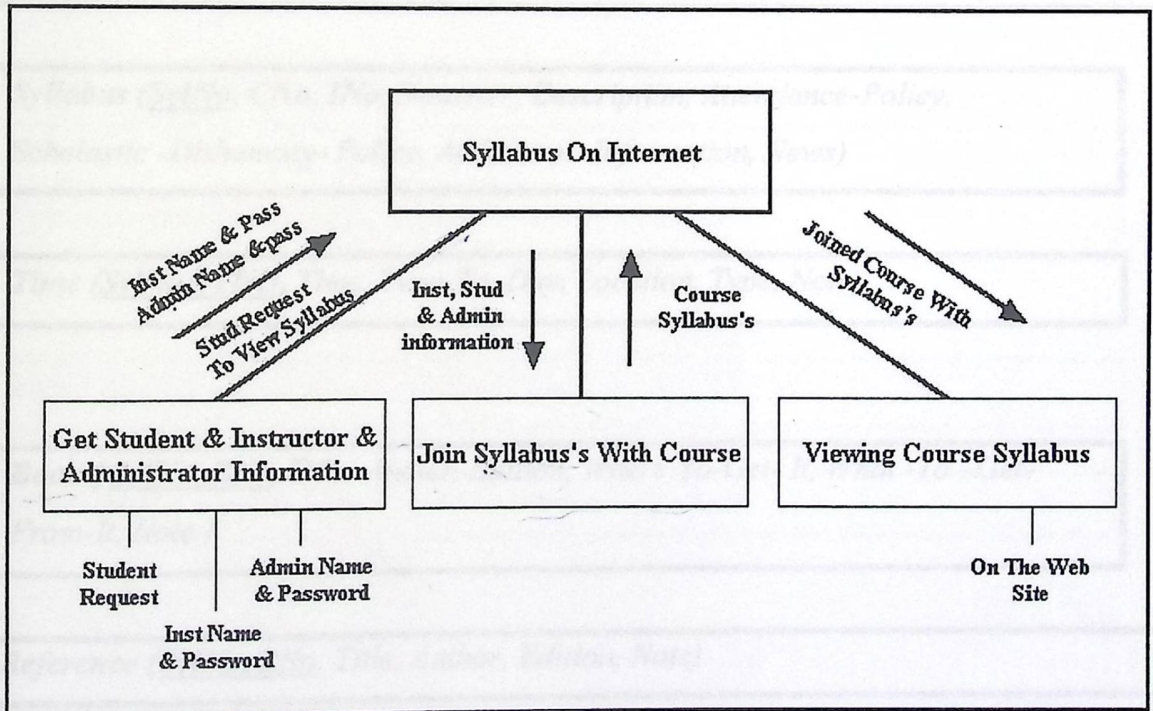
Syllabus On Internet

Inst Name & Pass
Admin Name & pass

Stud Request
To View Syllabus

Inst, Stud & Admin information

Course Syllabus's

Joined Course With Syllabus's

Get Student & Instructor & Administrator Information

Join Syllabus's With Course

Viewing Course Syllabus

Student Request

Admin Name & Password

Inst Name & Password

On The Web Site